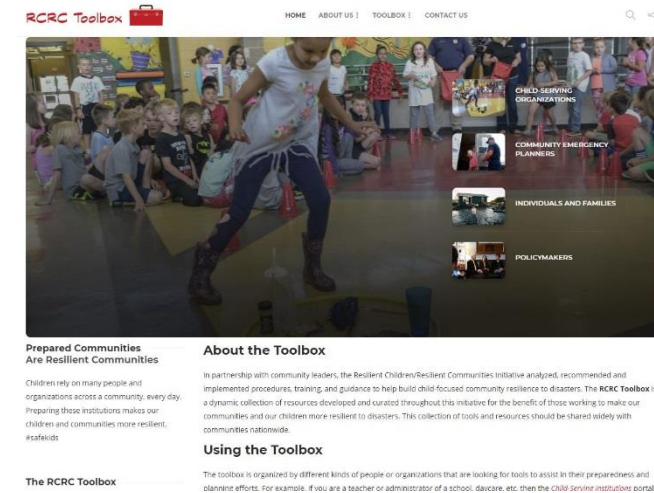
RCRC Toolbox

HOME ABOUT US ⁝ TOOLBOX ⁝ CONTACT US

CHILD-SERVING ORGANIZATIONS

COMMUNITY EMERGENCY PLANNERS

INDIVIDUALS AND FAMILIES

POLICYMAKERS

Prepared Communities Are Resilient Communities

Children rely on many people and organizations across a community, every day. Preparing these institutions makes our children and communities more resilient. #safekids

The RCRC Toolbox

About the Toolbox

In partnership with community leaders, the Resilient Children/Resilient Communities Initiative analyzed, recommended and implemented procedures, training, and guidance to help build child focused community resilience to disasters. The RCRC Toolbox is a dynamic collection of resources developed and curated throughout this initiative for the benefit of those working to make our communities and our children more resilient to disasters. This collection of tools and resources should be shared widely with communities nationwide.

Using the Toolbox

The toolbox is organized by different kinds of people or organizations that are looking for tools to assist in their preparedness and planning efforts. For example, if you are a teacher or administrator of a school, daycare, etc. then the Child Serving Institutions portal